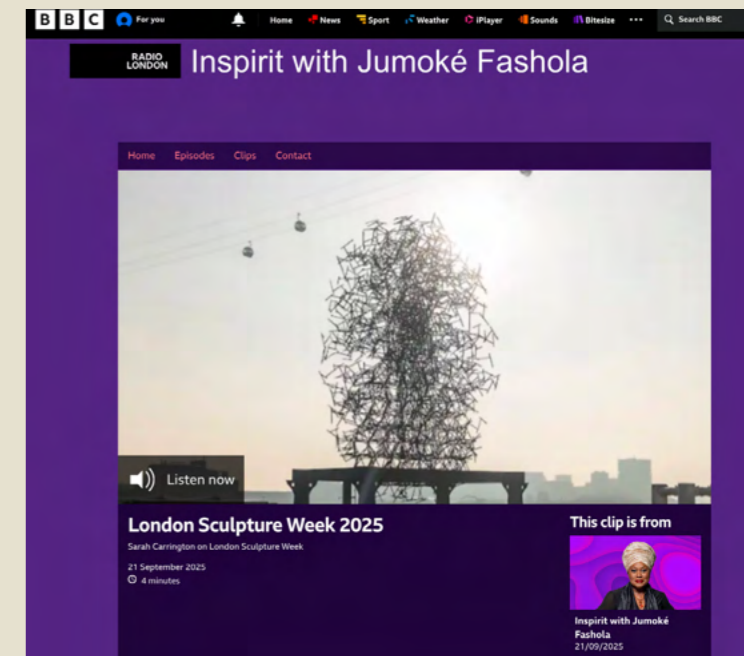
BBC For you Home News Sport Weather iPlayer Sounds Bitesize ••• Search BBC

RADIO LONDON Inspirit with Jumoké Fashola

Home Episodes Clips Contact

Listen now

London Sculpture Week 2025

Sarah Carrington on London Sculpture Week

21 September 2025

4 minutes

This clip is from

Inspirit with Jumoké Fashola
21/09/2025